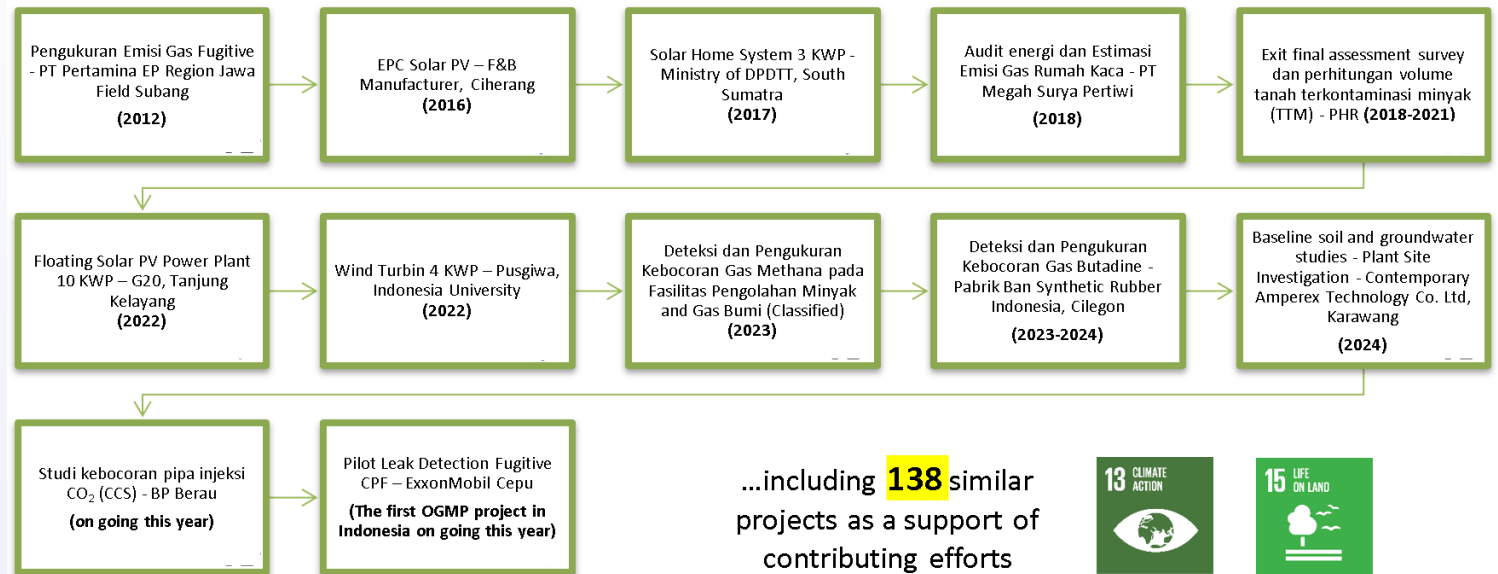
Pengukuran Emisi Gas Fugitive - PT Pertamina EP Region Jawa Field Subang
(2012)

EPC Solar PV – F&B Manufacturer, Ciherang
(2016)

Solar Home System 3 KWP - Ministry of DPDTT, South Sumatra
(2017)

Audit energi dan Estimasi Emisi Gas Rumah Kaca - PT Megah Surya Pertiwi
(2018)

Exit final assessment survey dan perhitungan volume tanah terkontaminasi minyak (TTM) - PHR (2018-2021)

Floating Solar PV Power Plant 10 KWP – G20, Tanjung Kelayang
(2022)

Wind Turbin 4 KWP – Pusgiwa, Indonesia University
(2022)

Deteksi dan Pengukuran Kebocoran Gas Methana pada Fasilitas Pengolahan Minyak and Gas Bumi (Classified)
(2023)

Deteksi dan Pengukuran Kebocoran Gas Butadine - Pabrik Ban Synthetic Rubber Indonesia, Cilegon
(2023-2024)

Baseline soil and groundwater studies - Plant Site Investigation - Contemporary Amperex Technology Co. Ltd, Karawang
(2024)

Studi kebocoran pipa injeksi $CO_2$ (CCS) - BP Berau
(on going this year)

Pilot Leak Detection Fugitive CPF – ExxonMobil Cepu
(The first OGMP project in Indonesia on going this year)

...including 138 similar projects as a support of contributing efforts

13 CLIMATE ACTION

15 LIFE ON LAND